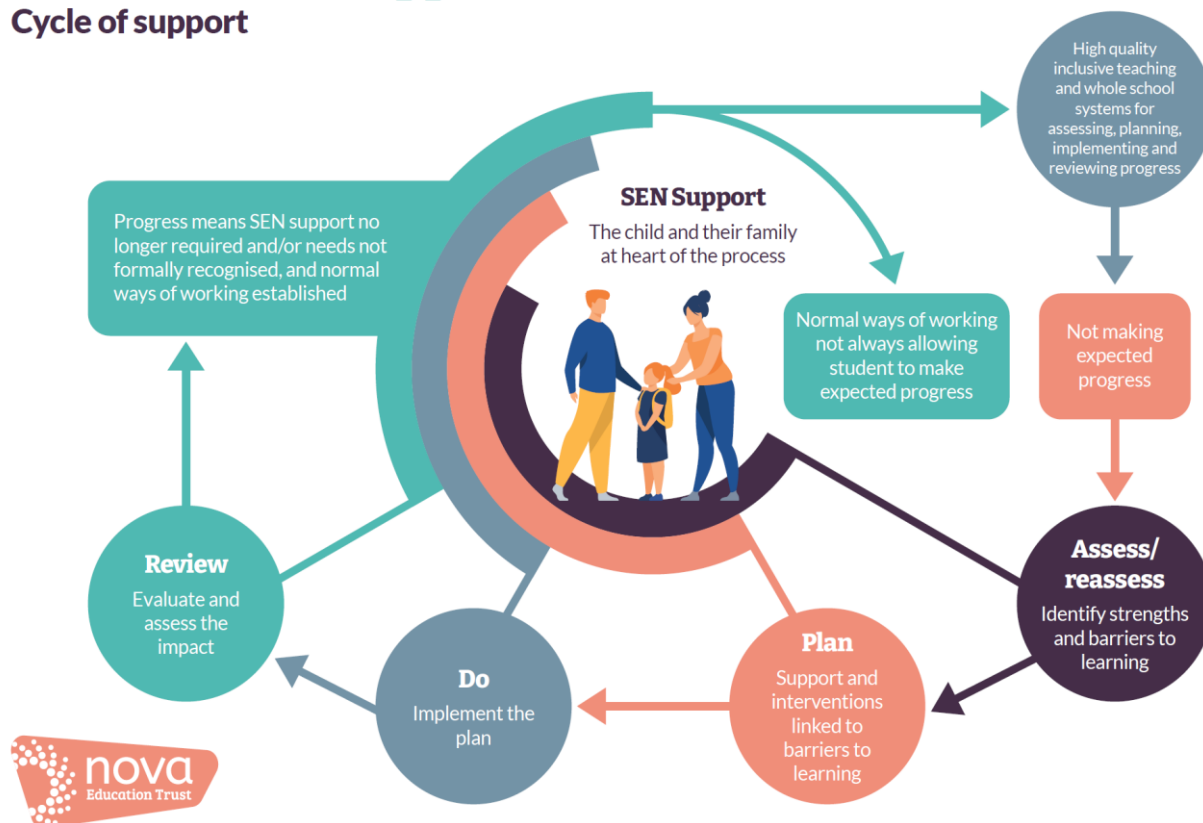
Cycle of support

SEN Support

The child and their family at heart of the process

High quality inclusive teaching and whole school systems for assessing, planning, implementing and reviewing progress

Normal ways of working not always allowing student to make expected progress

Not making expected progress

Assess/ reassess

Identify strengths and barriers to learning

Plan

Support and interventions linked to barriers to learning

Do

Implement the plan

Review

Evaluate and assess the impact

Progress means SEN support no longer required and/or needs not formally recognised, and normal ways of working established

nova

Education Trust